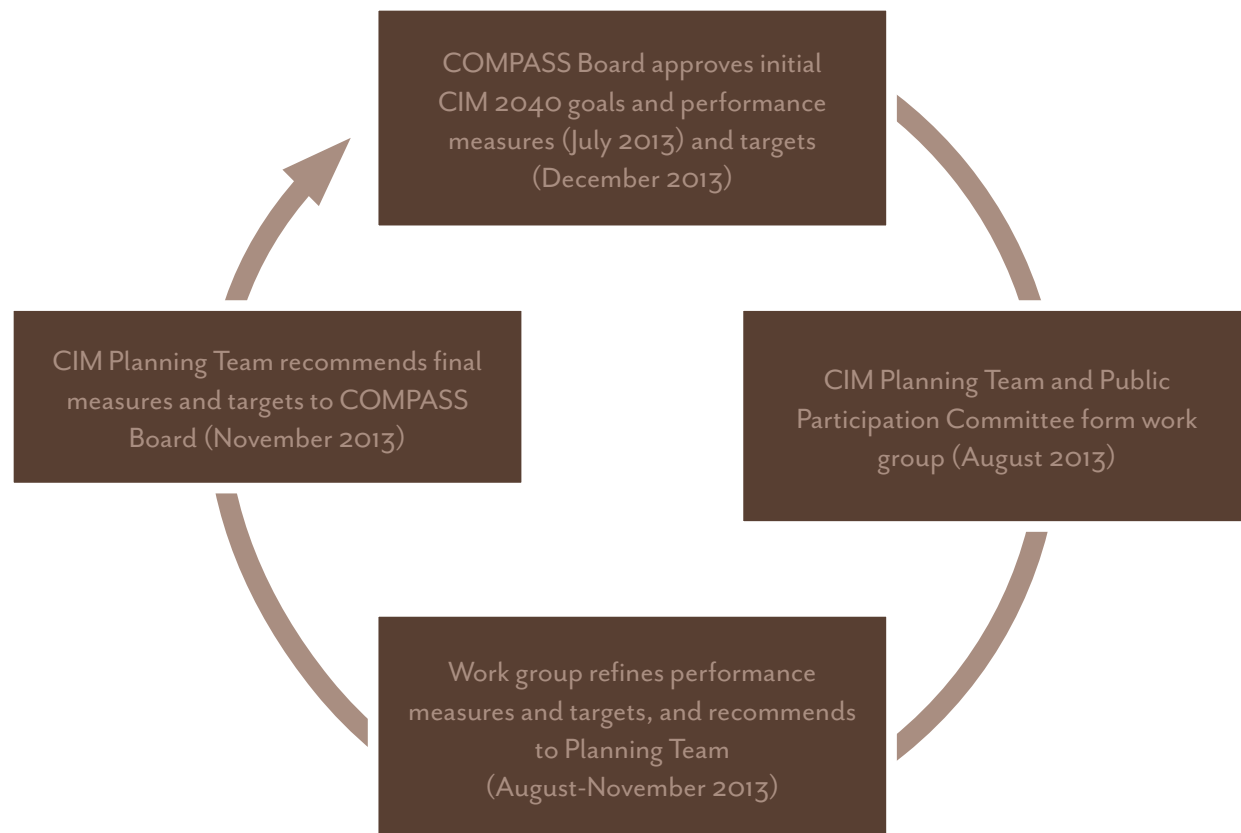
COMPASS Board approves initial CIM 2040 goals and performance measures (July 2013) and targets (December 2013)

CIM Planning Team and Public Participation Committee form work group (August 2013)

Work group refines performance measures and targets, and recommends to Planning Team (August-November 2013)

CIM Planning Team recommends final measures and targets to COMPASS Board (November 2013)